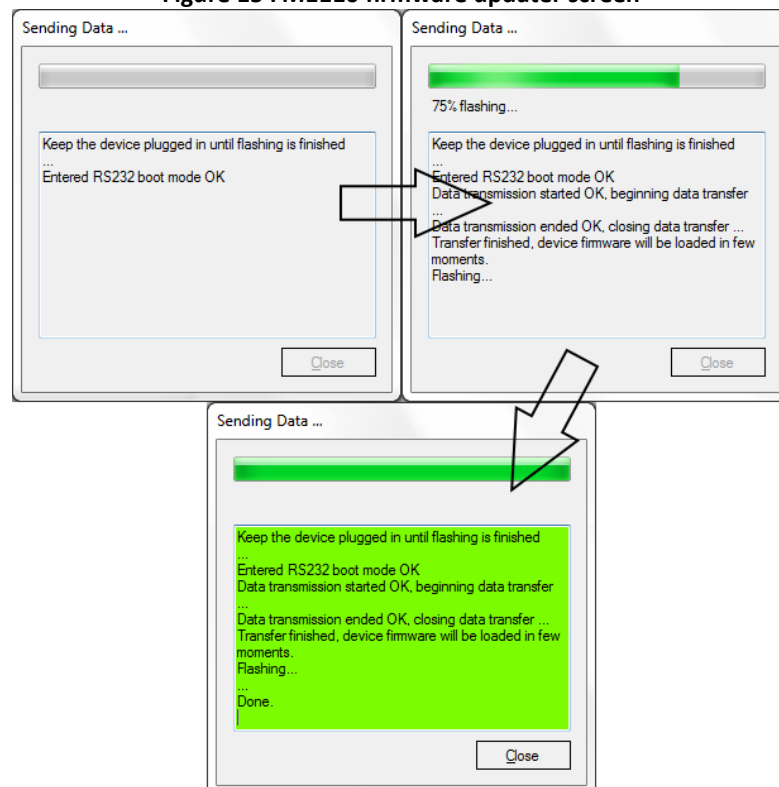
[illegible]

Sending Data ...

Keep the device plugged in until flashing is finished
...
Entered RS232 boot mode OK

Close

Sending Data ...

75% flashing...

Keep the device plugged in until flashing is finished
...
Entered RS232 boot mode OK
Data transmission started OK, beginning data transfer
...
Data transmission ended OK, closing data transfer ...
Transfer finished, device firmware will be loaded in few moments.
Flashing...

Close

Sending Data ...

Keep the device plugged in until flashing is finished
...
Entered RS232 boot mode OK
Data transmission started OK, beginning data transfer
...
Data transmission ended OK, closing data transfer ...
Transfer finished, device firmware will be loaded in few moments.
Flashing...
...
Done.

Close